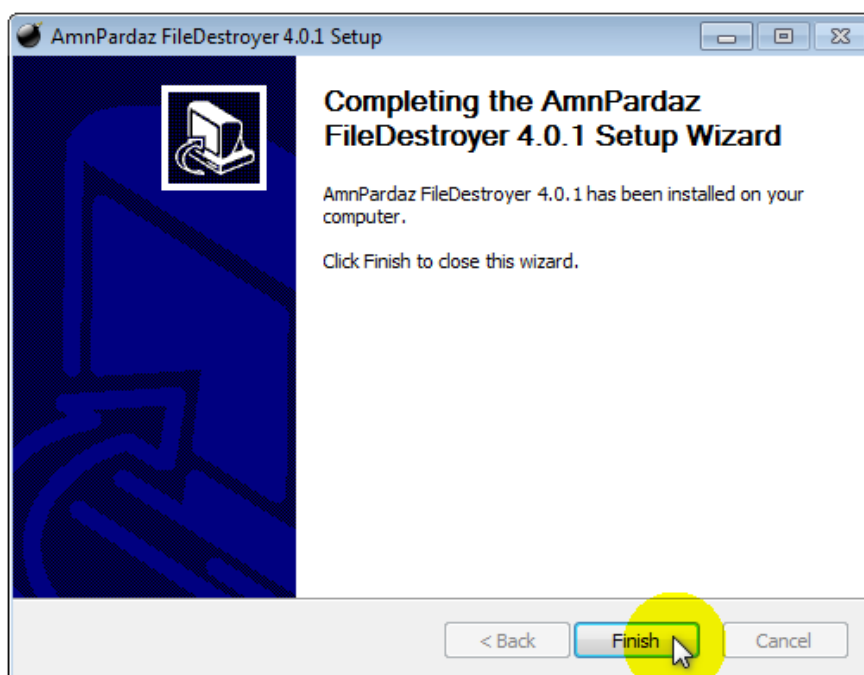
AmnPardaz FileDestroyer 4.0.1 Setup

Completing the AmnPardaz FileDestroyer 4.0.1 Setup Wizard

AmnPardaz FileDestroyer 4.0.1 has been installed on your computer.

Click Finish to close this wizard.

< Back
Finish
Cancel